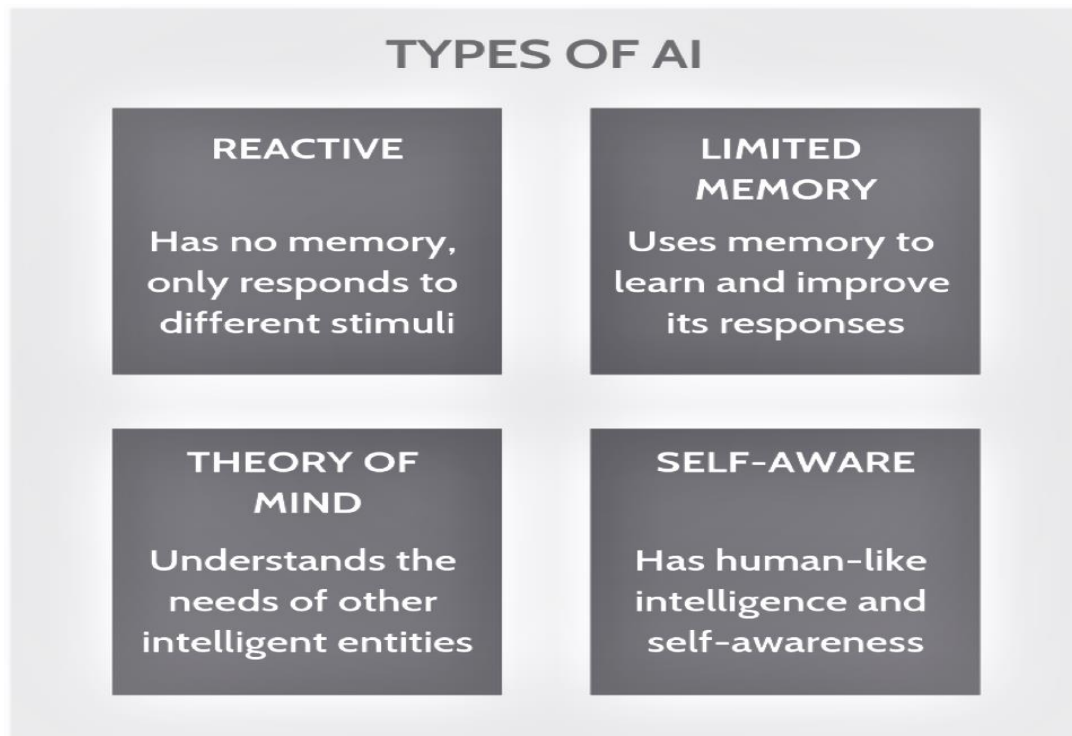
TYPES OF AI

REACTIVE

Has no memory, only responds to different stimuli

LIMITED MEMORY

Uses memory to learn and improve its responses

THEORY OF MIND

Understands the needs of other intelligent entities

SELF-AWARE

Has human-like intelligence and self-awareness